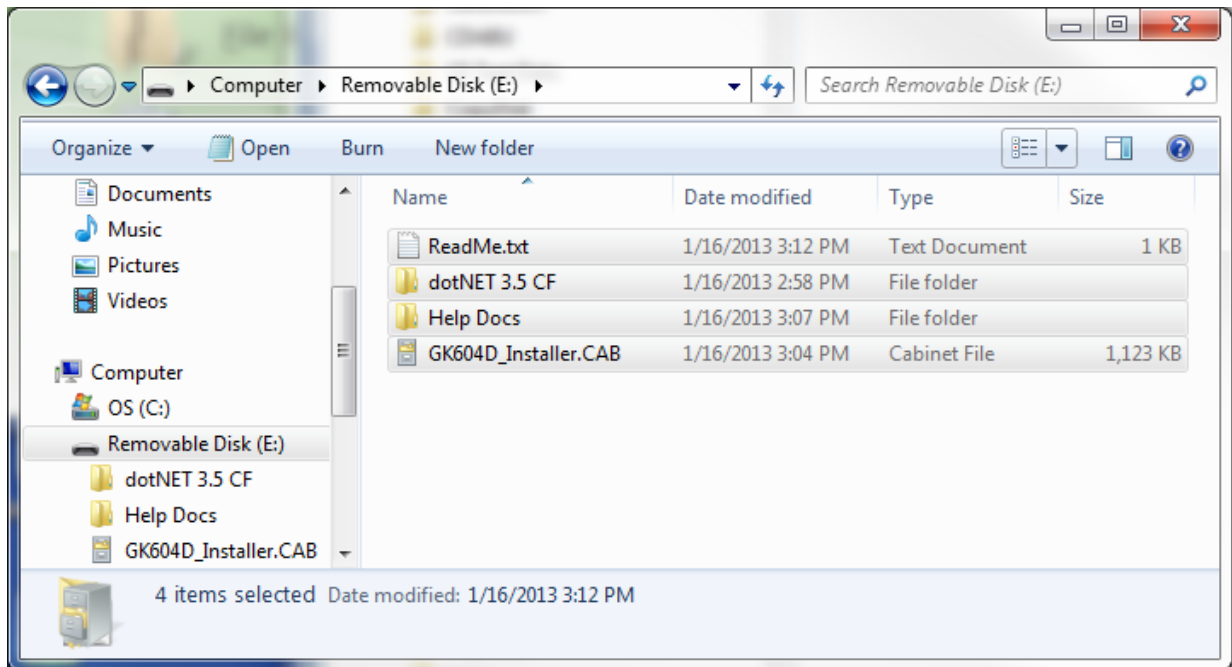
Computer ▸ Removable Disk (E:) ▸

Search Removable Disk (E:)

Organize ▾ Open Burn New folder

Documents
Music
Pictures
Videos

Computer
OS (C:)
Removable Disk (E:)
dotNET 3.5 CF
Help Docs
GK604D_Installer.CAB

| Name | Date modified | Type | Size |
|---|---|---|---|
| ReadMe.txt | 1/16/2013 3:12 PM | Text Document | 1 KB |
| dotNET 3.5 CF | 1/16/2013 2:58 PM | File folder | |
| Help Docs | 1/16/2013 3:07 PM | File folder | |
| GK604D_Installer.CAB | 1/16/2013 3:04 PM | Cabinet File | 1,123 KB |

4 items selected Date modified: 1/16/2013 3:12 PM